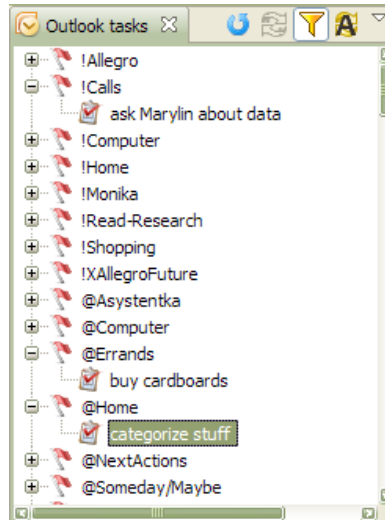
Outlook tasks

!Allegro
!Calls
ask Marylin about data
!Computer
!Home
!Monika
!Read-Research
!Shopping
!XAllegroFuture
@Asystentka
@Computer
@Errands
buy cardboards
@Home
categorize stuff
@NextActions
@Someday/Maybe